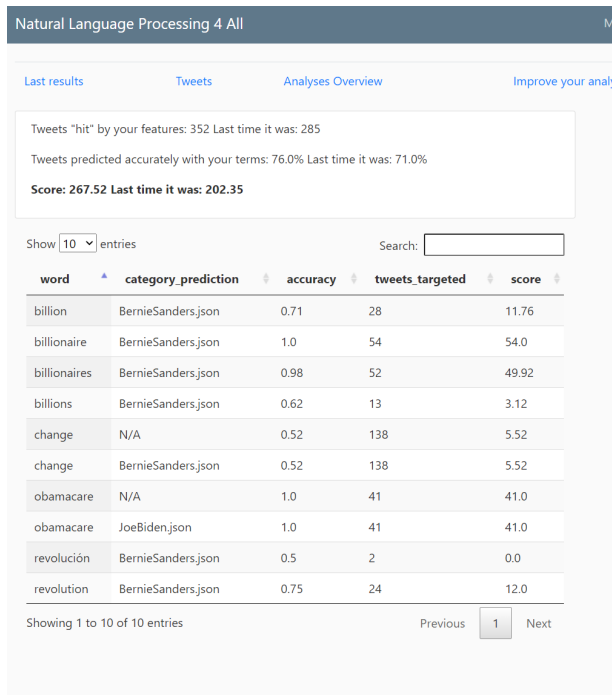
Natural Language Processing 4 All

M

Last results Tweets Analyses Overview Improve your analy

Tweets "hit" by your features: 352 Last time it was: 285

Tweets predicted accurately with your terms: 76.0% Last time it was: 71.0%

**Score: 267.52 Last time it was: 202.35**

Show 10 entries

Search:

| word | category_prediction | accuracy | tweets_targeted | score |
|---|---|---|---|---|
| billion | BernieSanders.json | 0.71 | 28 | 11.76 |
| billionaire | BernieSanders.json | 1.0 | 54 | 54.0 |
| billionaires | BernieSanders.json | 0.98 | 52 | 49.92 |
| billions | BernieSanders.json | 0.62 | 13 | 3.12 |
| change | N/A | 0.52 | 138 | 5.52 |
| change | BernieSanders.json | 0.52 | 138 | 5.52 |
| obamacare | N/A | 1.0 | 41 | 41.0 |
| obamacare | JoeBiden.json | 1.0 | 41 | 41.0 |
| revolución | BernieSanders.json | 0.5 | 2 | 0.0 |
| revolution | BernieSanders.json | 0.75 | 24 | 12.0 |

Showing 1 to 10 of 10 entries

Previous 1 Next